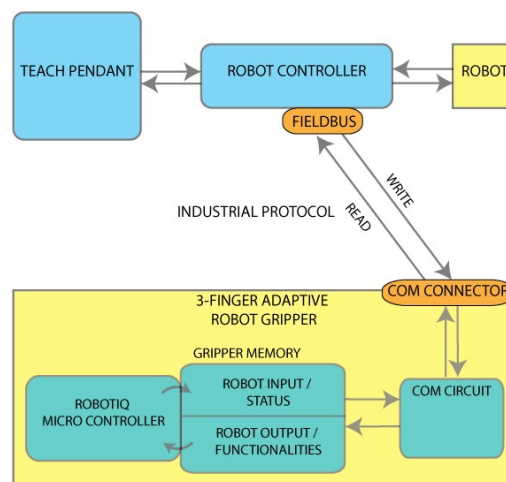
TEACH PENDANT

ROBOT CONTROLLER

ROBOT

FIELDBUS

INDUSTRIAL PROTOCOL

READ

WRITE

COM CONNECTOR

3-FINGER ADAPTIVE ROBOT GRIPPER

GRIPPER MEMORY

ROBOTIQ MICRO CONTROLLER

ROBOT INPUT / STATUS

ROBOT OUTPUT / FUNCTIONALITIES

COM CIRCUIT